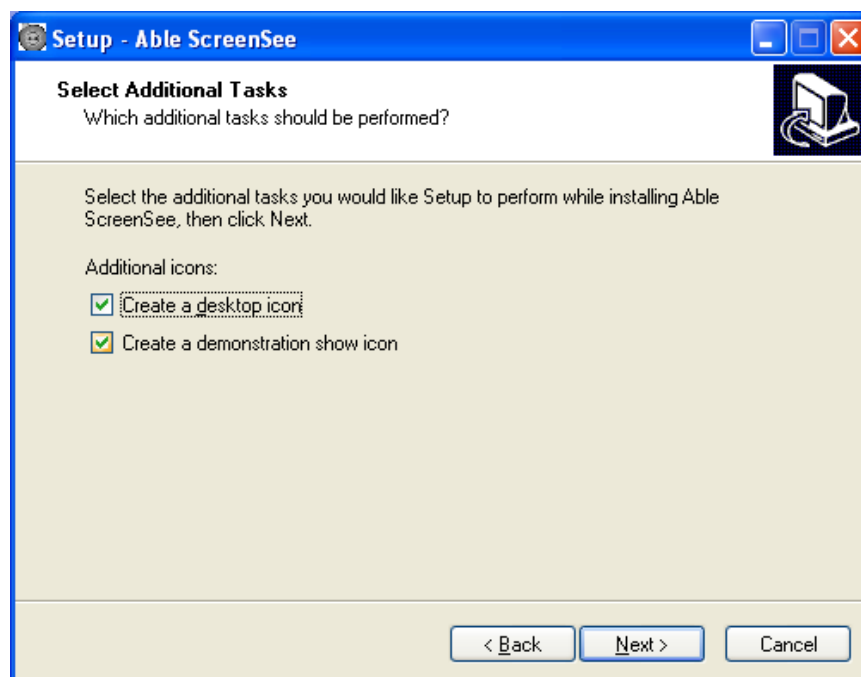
Setup - Able ScreenSee

Select Additional Tasks
Which additional tasks should be performed?

Select the additional tasks you would like Setup to perform while installing Able ScreenSee, then click Next.

Additional icons:

Create a desktop icon

Create a demonstration show icon

< Back
Next >
Cancel